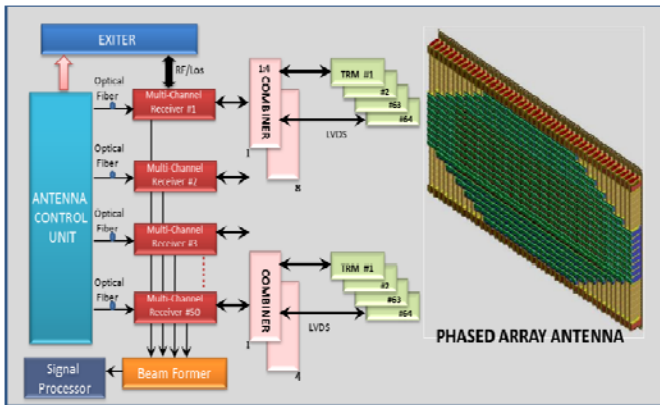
EXITER

RF/Los

Optical Fiber

Multi-Channel Receiver #1

1:4

COMBINER

1

8

TRM #1

#2

#63

#64

LVDS

ANTENNA CONTROL UNIT

Optical Fiber

Multi-Channel Receiver #2

Optical Fiber

Multi-Channel Receiver #3

Optical Fiber

Multi-Channel Receiver #50

COMBINER

1

4

TRM #1

#2

#63

#64

LVDS

PHASED ARRAY ANTENNA

Signal Processor

Beam Former